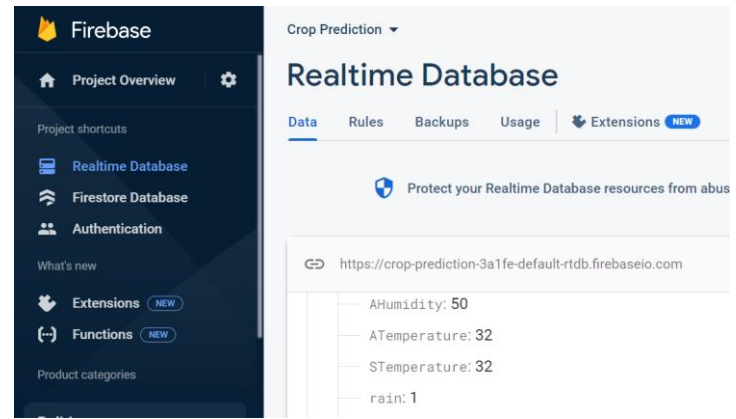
Firebase

Project Overview

Project shortcuts

Realtime Database

Firestore Database

Authentication

What's new

Extensions NEW

Functions NEW

Product categories

Crop Prediction

Realtime Database

Data Rules Backups Usage Extensions NEW

Protect your Realtime Database resources from abus

https://crop-prediction-3a1fe-default-rtdb.firebaseio.com

AHumidity: 50

ATemperature: 32

STemperature: 32

rain: 1